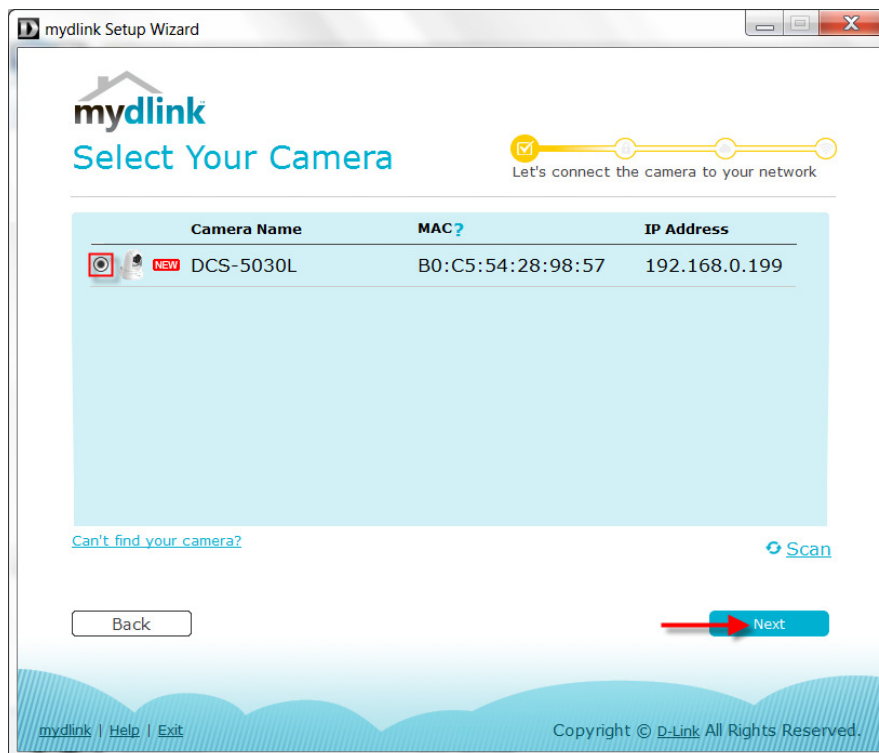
mydlink Setup Wizard

mydlink

Select Your Camera

Let's connect the camera to your network

| | Camera Name | MAC? | IP Address |
|---|---|---|---|
| NEW | DCS-5030L | B0:C5:54:28:98:57 | 192.168.0.199 |

Can't find your camera?

Scan

Back

Next

mydlink | Help | Exit

Copyright © D-Link All Rights Reserved.